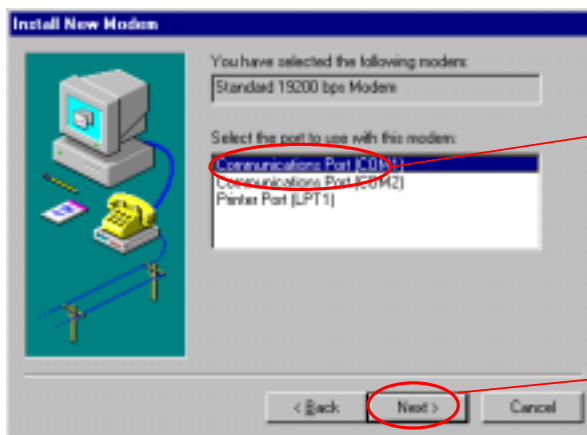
Install New Modem

You have selected the following modem:

Standard 19200 bps Modem

Select the port to use with this modem:

Communications Port (COM1)
Communications Port (COM2)
Printer Port (LPT1)

< Back
Next >
Cancel